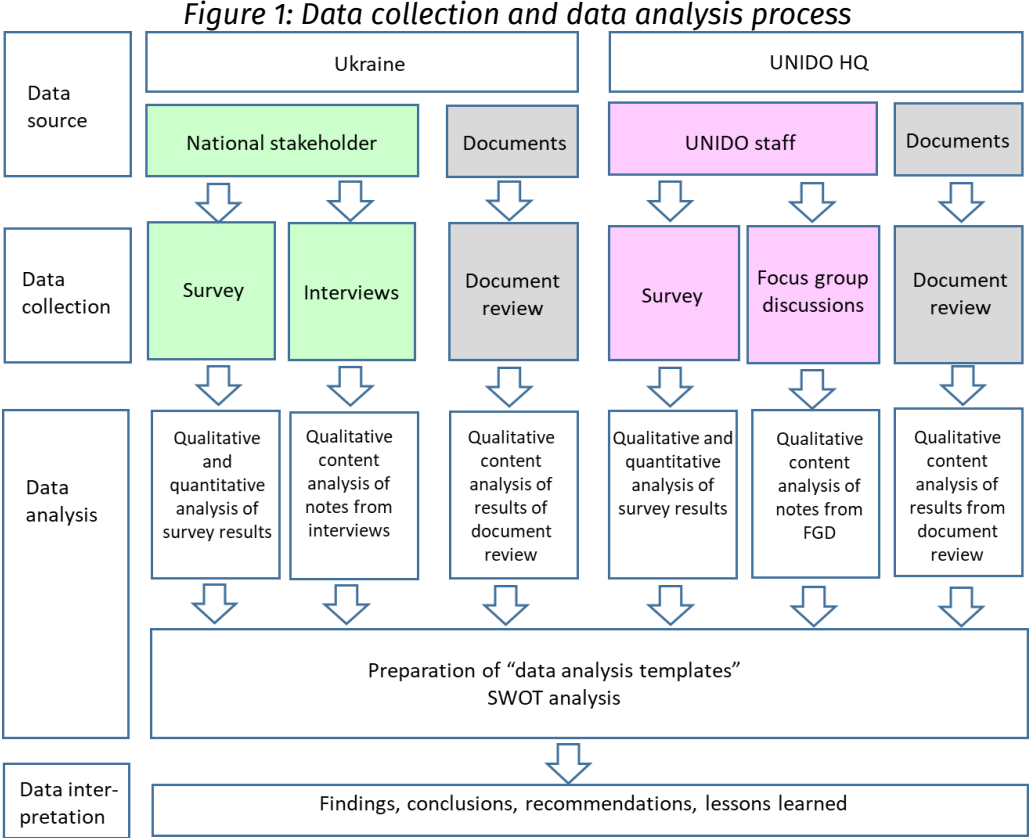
Figure 1: Data collection and data analysis process

Data source

Ukraine

UNIDO HQ

National stakeholder

Documents

UNIDO staff

Documents

Data collection

Survey

Interviews

Document review

Survey

Focus group discussions

Document review

Data analysis

Qualitative and quantitative analysis of survey results

Qualitative content analysis of notes from interviews

Qualitative content analysis of results of document review

Qualitative and quantitative analysis of survey results

Qualitative content analysis of notes from FGD

Qualitative content analysis of results from document review

Preparation of "data analysis templates"
SWOT analysis

Data interpretation

Findings, conclusions, recommendations, lessons learned